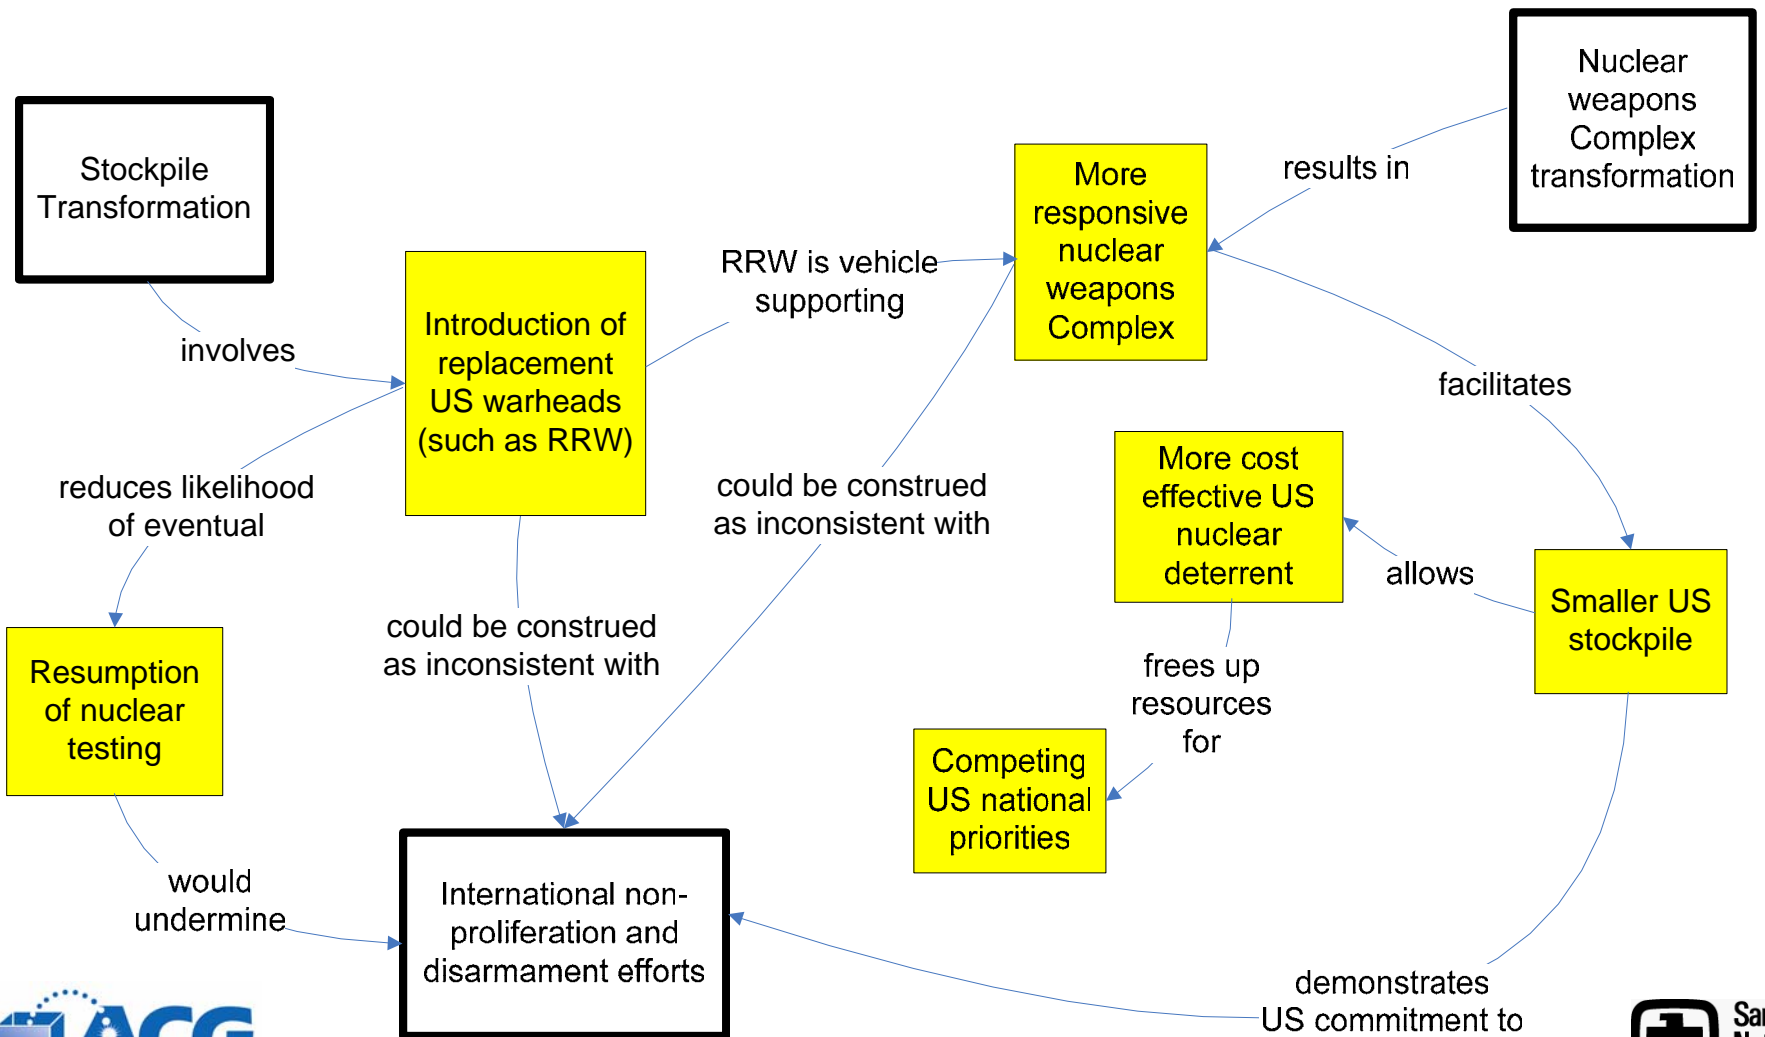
Stockpile Transformation

Nuclear weapons Complex transformation

More responsive nuclear weapons Complex

results in

RRW is vehicle supporting

involves

Introduction of replacement US warheads (such as RRW)

facilitates

reduces likelihood of eventual

could be construed as inconsistent with

More cost effective US nuclear deterrent

allows

Smaller US stockpile

Resumption of nuclear testing

could be construed as inconsistent with

frees up resources for

Competing US national priorities

would undermine

International non-proliferation and disarmament efforts

demonstrates US commitment to

ACG

Sa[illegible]